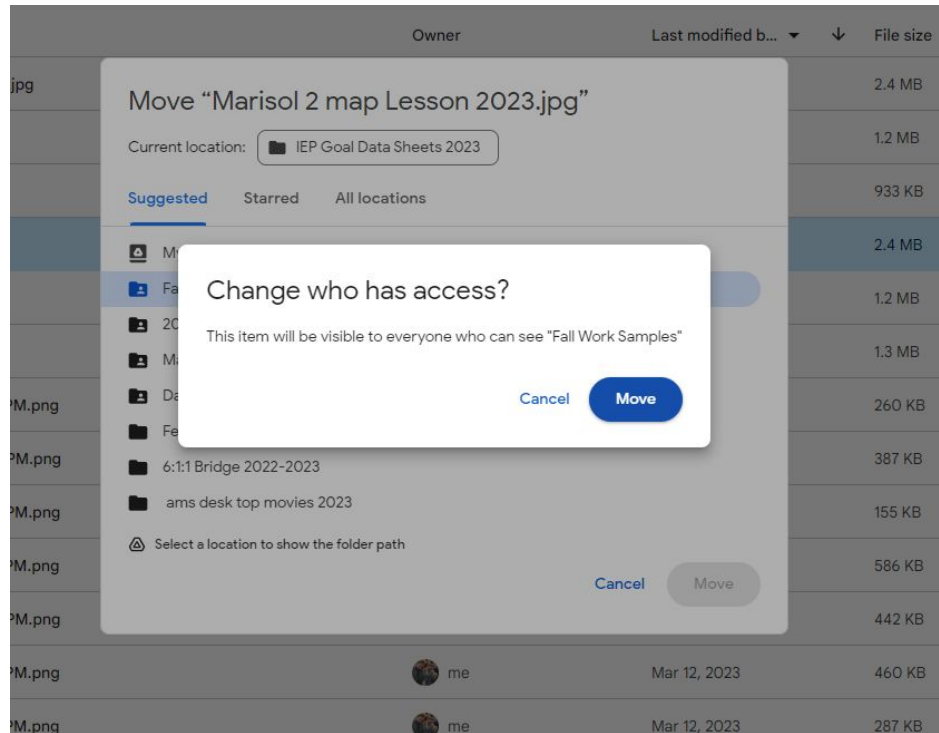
Owner Last modified b... ▾ ↓ File size

jpg 2.4 MB
1.2 MB
933 KB
2.4 MB
1.2 MB
1.3 MB
PM.png 260 KB
PM.png 387 KB
PM.png 155 KB
PM.png 586 KB
PM.png 442 KB
PM.png me Mar 12, 2023 460 KB
PM.png me Mar 12, 2023 287 KB

Move “Marisol 2 map Lesson 2023.jpg”

Current location: IEP Goal Data Sheets 2023

Suggested Starred All locations

My
Fa
20
Ma
Da
Fe
6:1:1 Bridge 2022-2023
ams desk top movies 2023

Select a location to show the folder path

Cancel Move

Change who has access?

This item will be visible to everyone who can see "Fall Work Samples"

Cancel Move